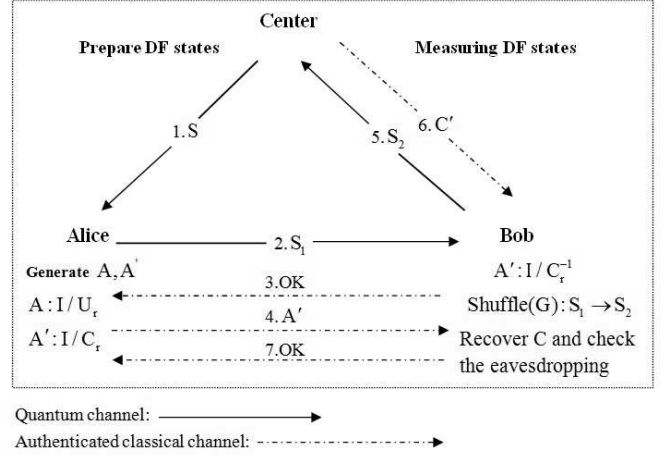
Center

Prepare DF states

Measuring DF states

1. S

5. $S_2$

6. $C'$

Alice

2. $S_1$

Bob

Generate $A, A'$

$A' : I / C_r^{-1}$

3.OK

$A : I / U_r$

Shuffle(G): $S_1 \rightarrow S_2$

4. $A'$

$A' : I / C_r$

Recover C and check the eavesdropping

7.OK

Quantum channel:

Authenticated classical channel: